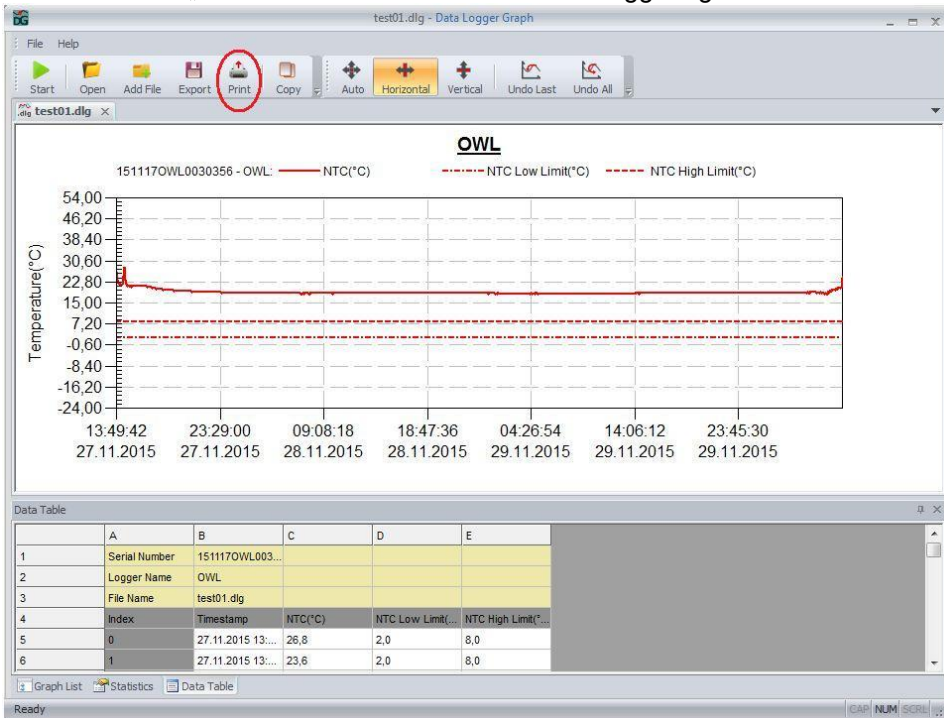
test01.dlg - Data Logger Graph

File Help

Start Open Add File Export Print Copy Auto Horizontal Vertical Undo Last Undo All

test01.dlg ×

OWL

151117OWL0030356 - OWL: NTC(°C) NTC Low Limit(°C) NTC High Limit(°C)

Temperature(°C)

54,00
46,20
38,40
30,60
22,80
15,00
7,20
-0,60
-8,40
-16,20
-24,00

13:49:42 27.11.2015
23:29:00 27.11.2015
09:08:18 28.11.2015
18:47:36 28.11.2015
04:26:54 29.11.2015
14:06:12 29.11.2015
23:45:30 29.11.2015

Data Table

| | A | B | C | D | E |
|---|---|---|---|---|---|
| 1 | Serial Number | 151117OWL003... | | | |
| 2 | Logger Name | OWL | | | |
| 3 | File Name | test01.dlg | | | |
| 4 | Index | Timestamp | NTC(°C) | NTC Low Limit(... | NTC High Limit(°... |
| 5 | 0 | 27.11.2015 13:... | 26,8 | 2,0 | 8,0 |
| 6 | 1 | 27.11.2015 13:... | 23,6 | 2,0 | 8,0 |

Graph List Statistics Data Table

Ready CAP NUM SCRL